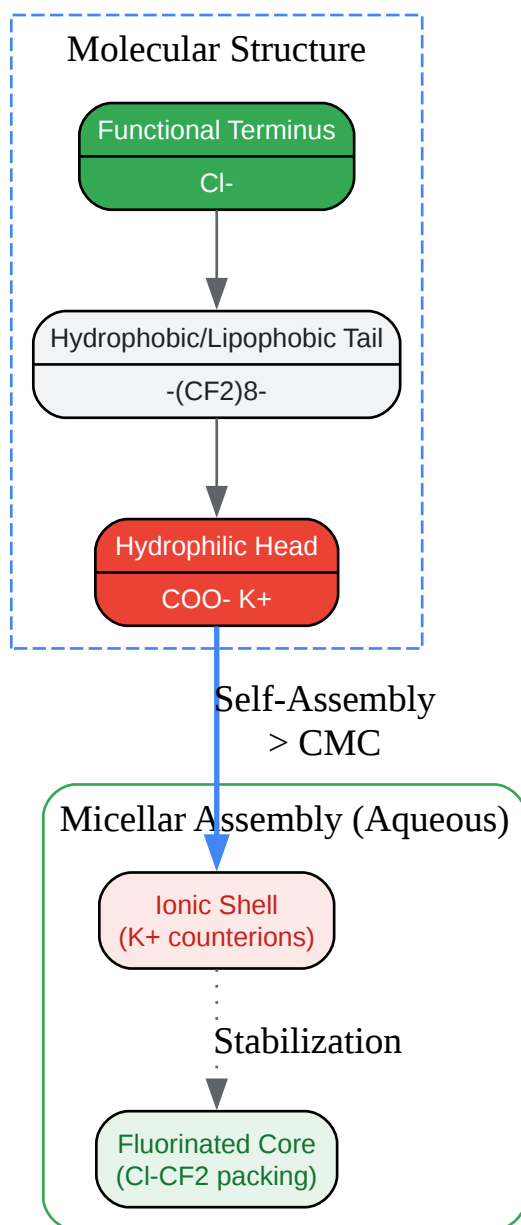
Molecular Structure

Functional Terminus

Cl-

Hydrophobic/Lipophobic Tail

-(CF2)8-

Hydrophilic Head

COO- K+

Self-Assembly
> CMC

Micellar Assembly (Aqueous)

Ionic Shell
(K+ counterions)

Stabilization

Fluorinated Core
(Cl-CF2 packing)